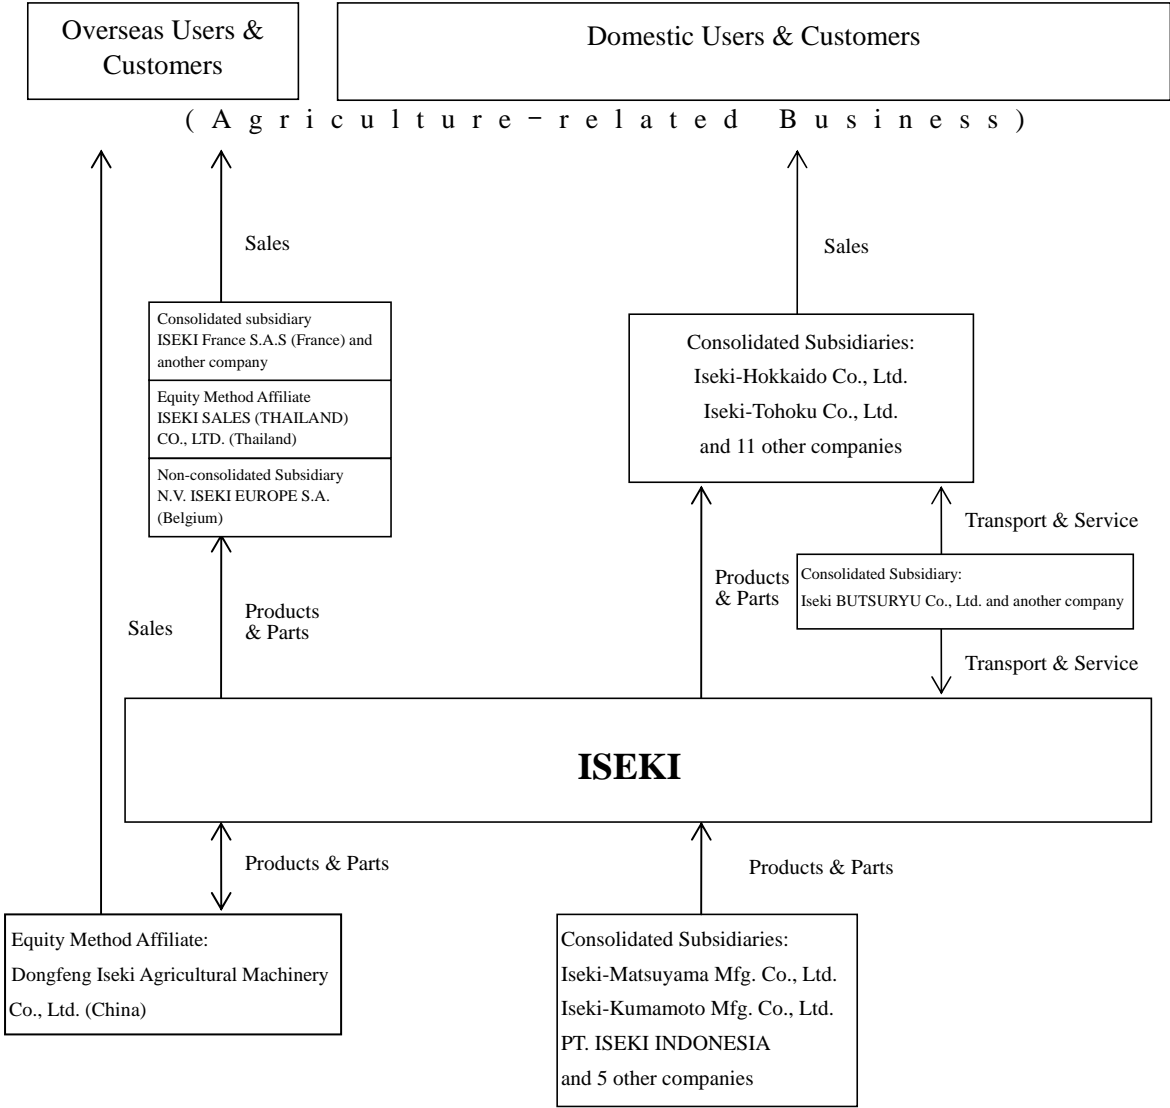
Overseas Users & Customers

Domestic Users & Customers

(Agriculture-related Business)

Sales

Sales

Consolidated subsidiary
ISEKI France S.A.S (France) and another company

Equity Method Affiliate
ISEKI SALES (THAILAND) CO., LTD. (Thailand)

Non-consolidated Subsidiary
N.V. ISEKI EUROPE S.A. (Belgium)

Consolidated Subsidiaries:
Iseki-Hokkaido Co., Ltd.
Iseki-Tohoku Co., Ltd.
and 11 other companies

Transport & Service

Products & Parts

Consolidated Subsidiary:
Iseki BUTSURYU Co., Ltd. and another company

Sales

Products & Parts

Transport & Service

ISEKI

Products & Parts

Products & Parts

Equity Method Affiliate:
Dongfeng Iseki Agricultural Machinery Co., Ltd. (China)

Consolidated Subsidiaries:
Iseki-Matsuyama Mfg. Co., Ltd.
Iseki-Kumamoto Mfg. Co., Ltd.
PT. ISEKI INDONESIA
and 5 other companies